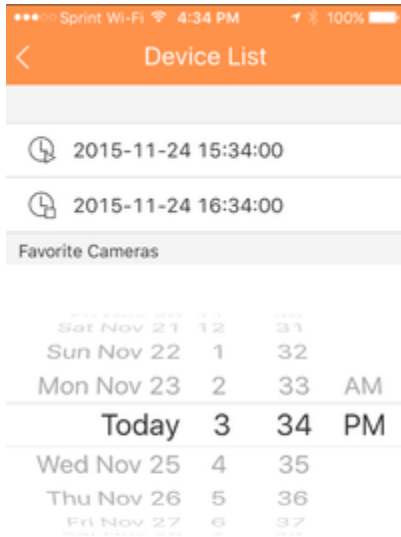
●●●○○ Sprint Wi-Fi 4:34 PM 100%

<

Device List

2015-11-24 15:34:00

2015-11-24 16:34:00

Favorite Cameras

Sat Nov 21 12 31
Sun Nov 22 1 32
Mon Nov 23 2 33 AM
Today 3 34 PM
Wed Nov 25 4 35
Thu Nov 26 5 36
Fri Nov 27 6 37